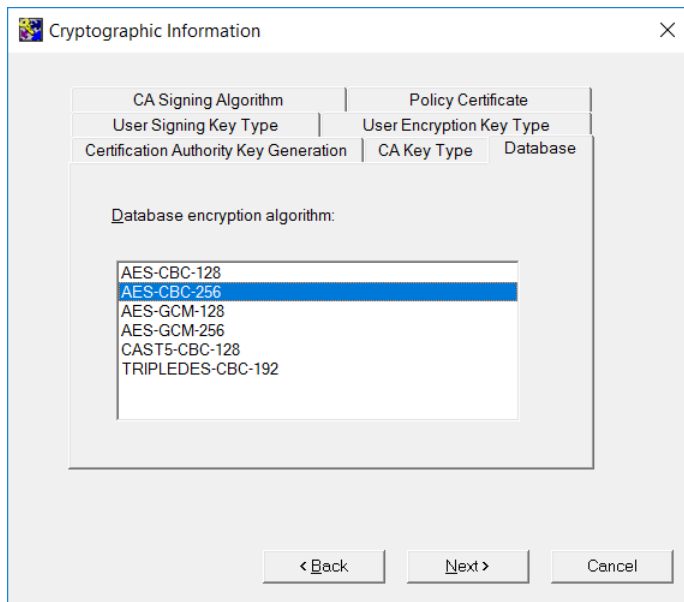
Cryptographic Information

CA Signing Algorithm
Policy Certificate
User Signing Key Type
User Encryption Key Type
Certification Authority Key Generation
CA Key Type
Database

Database encryption algorithm:

AES-CBC-128
AES-CBC-256
AES-GCM-128
AES-GCM-256
CAST5-CBC-128
TRIPLEDES-CBC-192

< Back
Next >
Cancel